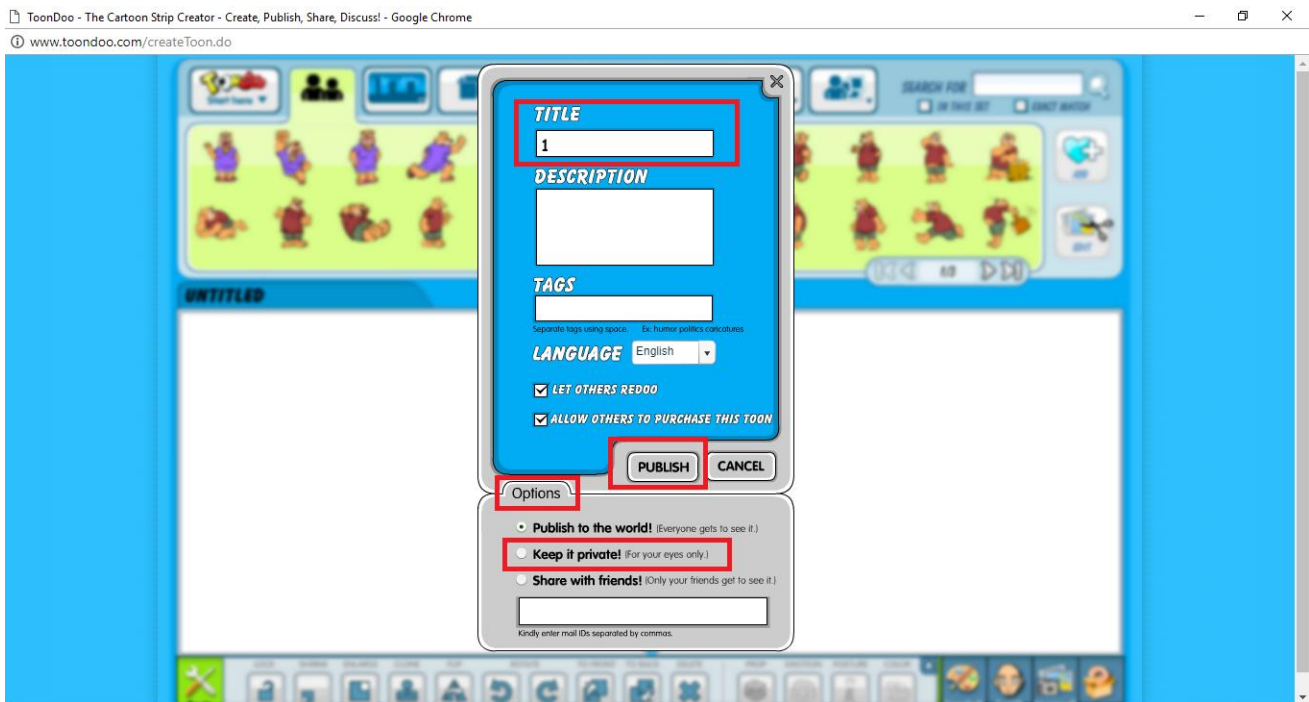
ToonDoo - The Cartoon Strip Creator - Create, Publish, Share, Discuss! - Google Chrome

www.toondoo.com/createToon.do

SEARCH FOR

IN THIS SET

EXACT MATCH

UNTITLED

TITLE

1

DESCRIPTION

TAGS

Separate tags using space. Ex: humor politics caricatures

LANGUAGE English

LET OTHERS REDOO

ALLOW OTHERS TO PURCHASE THIS TOON

PUBLISH

CANCEL

Options

Publish to the world! (Everyone gets to see it.)

Keep it private! (For your eyes only.)

Share with friends! (Only your friends get to see it.)

Kindly enter mail IDs separated by commas.